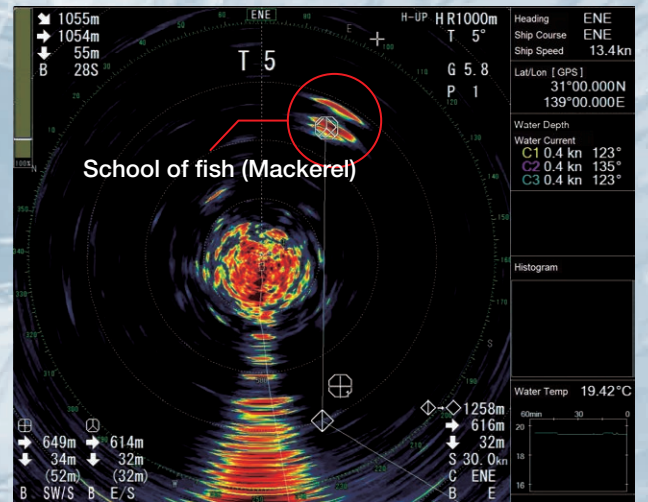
1055m
1054m
55m
B 28S

ENE
H-UP HR1000m
T 5°
T 5
G 5.8
P 1

Heading ENE
Ship Course ENE
Ship Speed 13.4kn

Lat/Lon [GPS]
31°00.000N
139°00.000E

Water Depth
Water Current
C1 0.4 kn 123°
C2 0.4 kn 135°
C3 0.4 kn 123°

School of fish (Mackerel)

Histogram

Water Temp 19.42°C
60min 30 0
20
18
16

649m 614m
34m 32m
(52m) (32m)
B SW/S B E/S

1258m
616m
32m
S 30.0kn
C ENE
B E